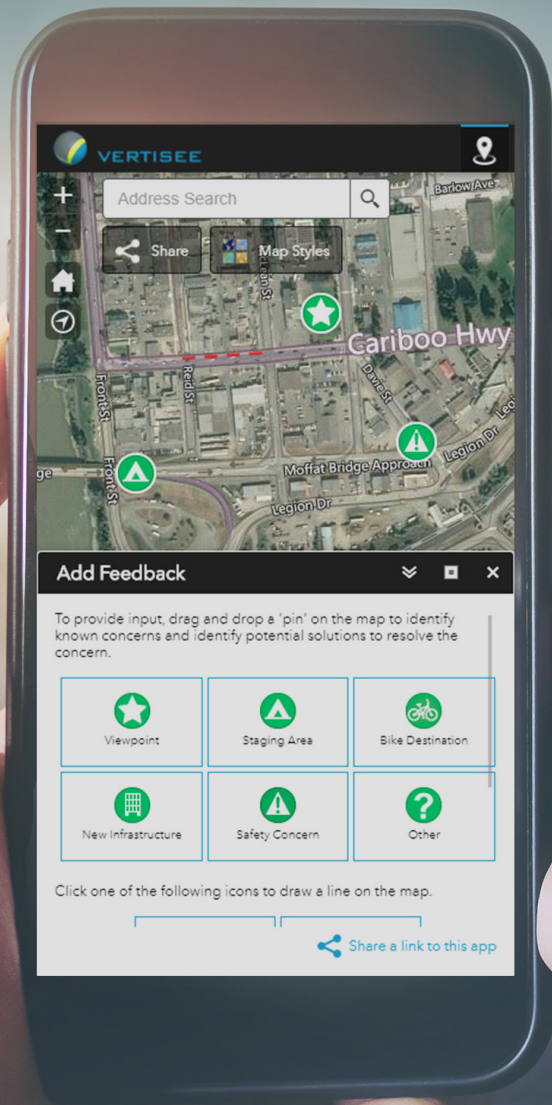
VERTISEE

Address Search

Share

Map Styles

Barlow Ave

Cariboo Hwy

Front St

Reid St

Davie St

Moffat Bridge Approach

Legion Dr

Legion Dr

Add Feedback

To provide input, drag and drop a 'pin' on the map to identify known concerns and identify potential solutions to resolve the concern.

| Viewpoint | Staging Area | Bike Destination |
|---|---|---|
| New Infrastructure | Safety Concern | Other |

Click one of the following icons to draw a line on the map.

Share a link to this app